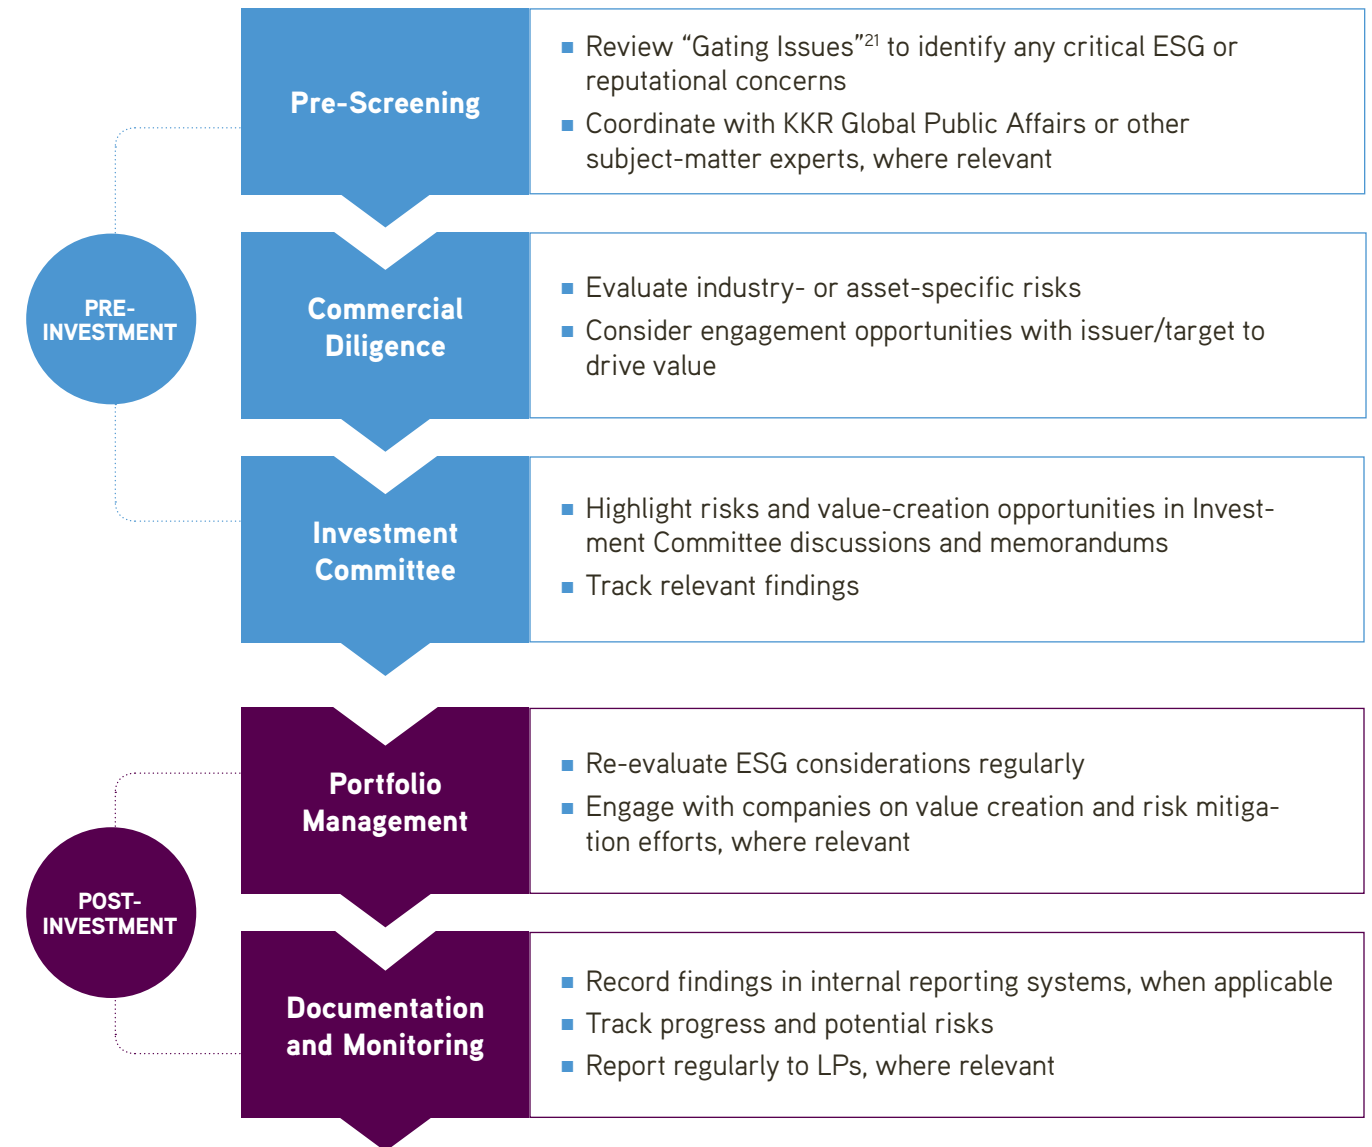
PRE-INVESTMENT

Pre-Screening

■ Review “Gating Issues”$^{21}$ to identify any critical ESG or reputational concerns

■ Coordinate with KKR Global Public Affairs or other subject-matter experts, where relevant

Commercial Diligence

■ Evaluate industry- or asset-specific risks

■ Consider engagement opportunities with issuer/target to drive value

Investment Committee

■ Highlight risks and value-creation opportunities in Investment Committee discussions and memorandums

■ Track relevant findings

POST-INVESTMENT

Portfolio Management

■ Re-evaluate ESG considerations regularly

■ Engage with companies on value creation and risk mitigation efforts, where relevant

Documentation and Monitoring

■ Record findings in internal reporting systems, when applicable

■ Track progress and potential risks

■ Report regularly to LPs, where relevant